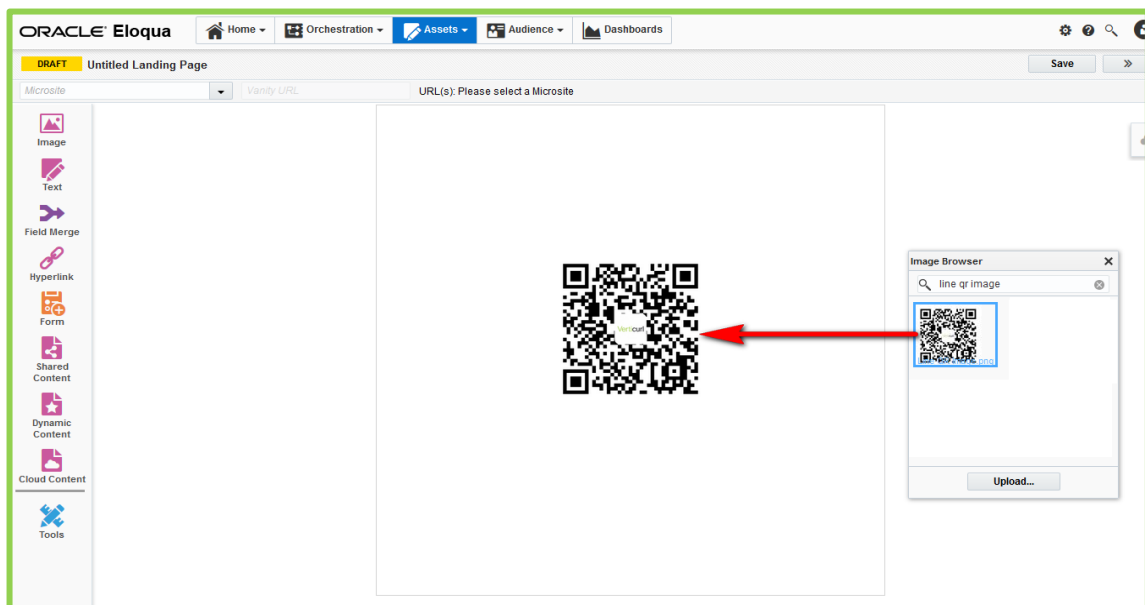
ORACLE Eloqua

Home

Orchestration

Assets

Audience

Dashboards

DRAFT

Untitled Landing Page

Save

»

Microsite

Vanity URL

URL(s): Please select a Microsite

Image

Text

Field Merge

Hyperlink

Form

Shared Content

Dynamic Content

Cloud Content

Tools

Verticurl

Image Browser

line qr image

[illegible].png

Upload...